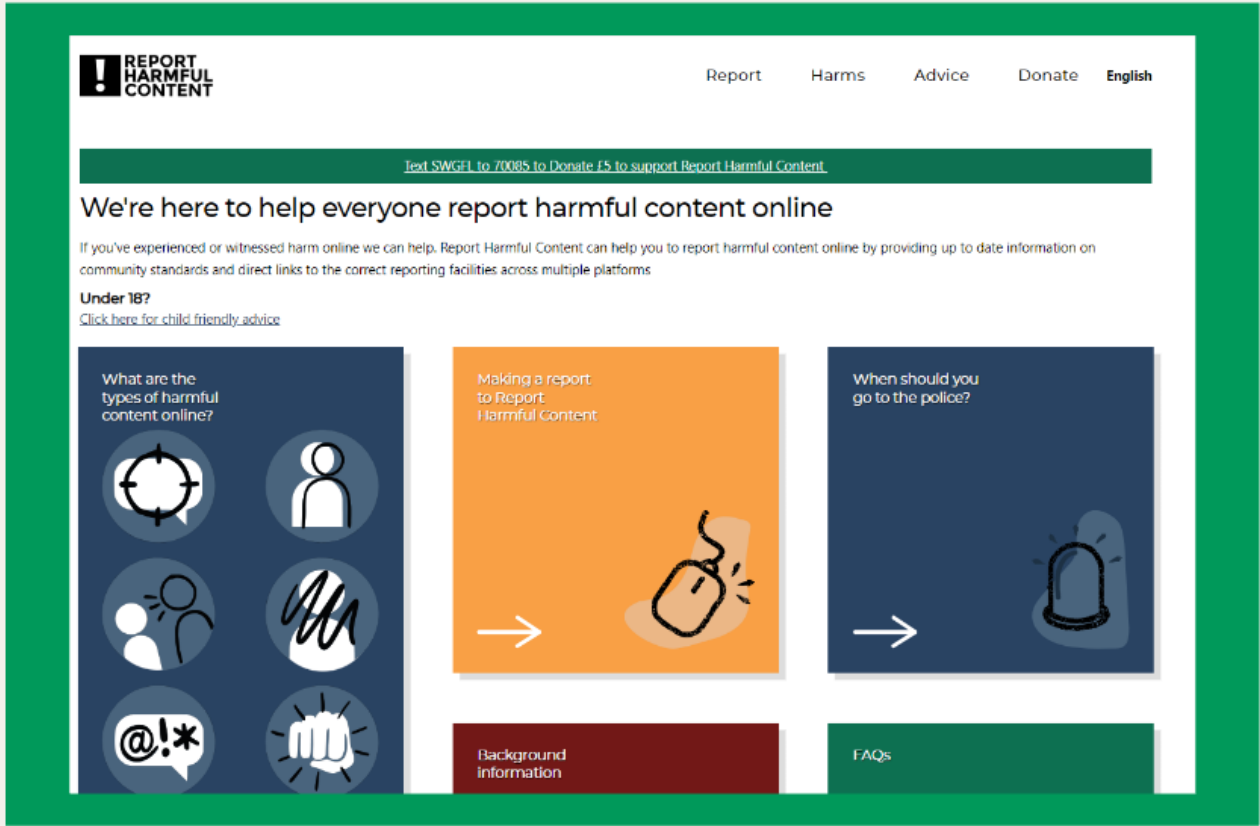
! REPORT HARMFUL CONTENT

Report Harms Advice Donate English

Text SWGFL to 70085 to Donate £5 to support Report Harmful Content

We're here to help everyone report harmful content online

If you've experienced or witnessed harm online we can help. Report Harmful Content can help you to report harmful content online by providing up to date information on community standards and direct links to the correct reporting facilities across multiple platforms

Under 18?
Click here for child friendly advice

What are the types of harmful content online?

@!*

Making a report to Report Harmful Content

When should you go to the police?

Background information

FAQs